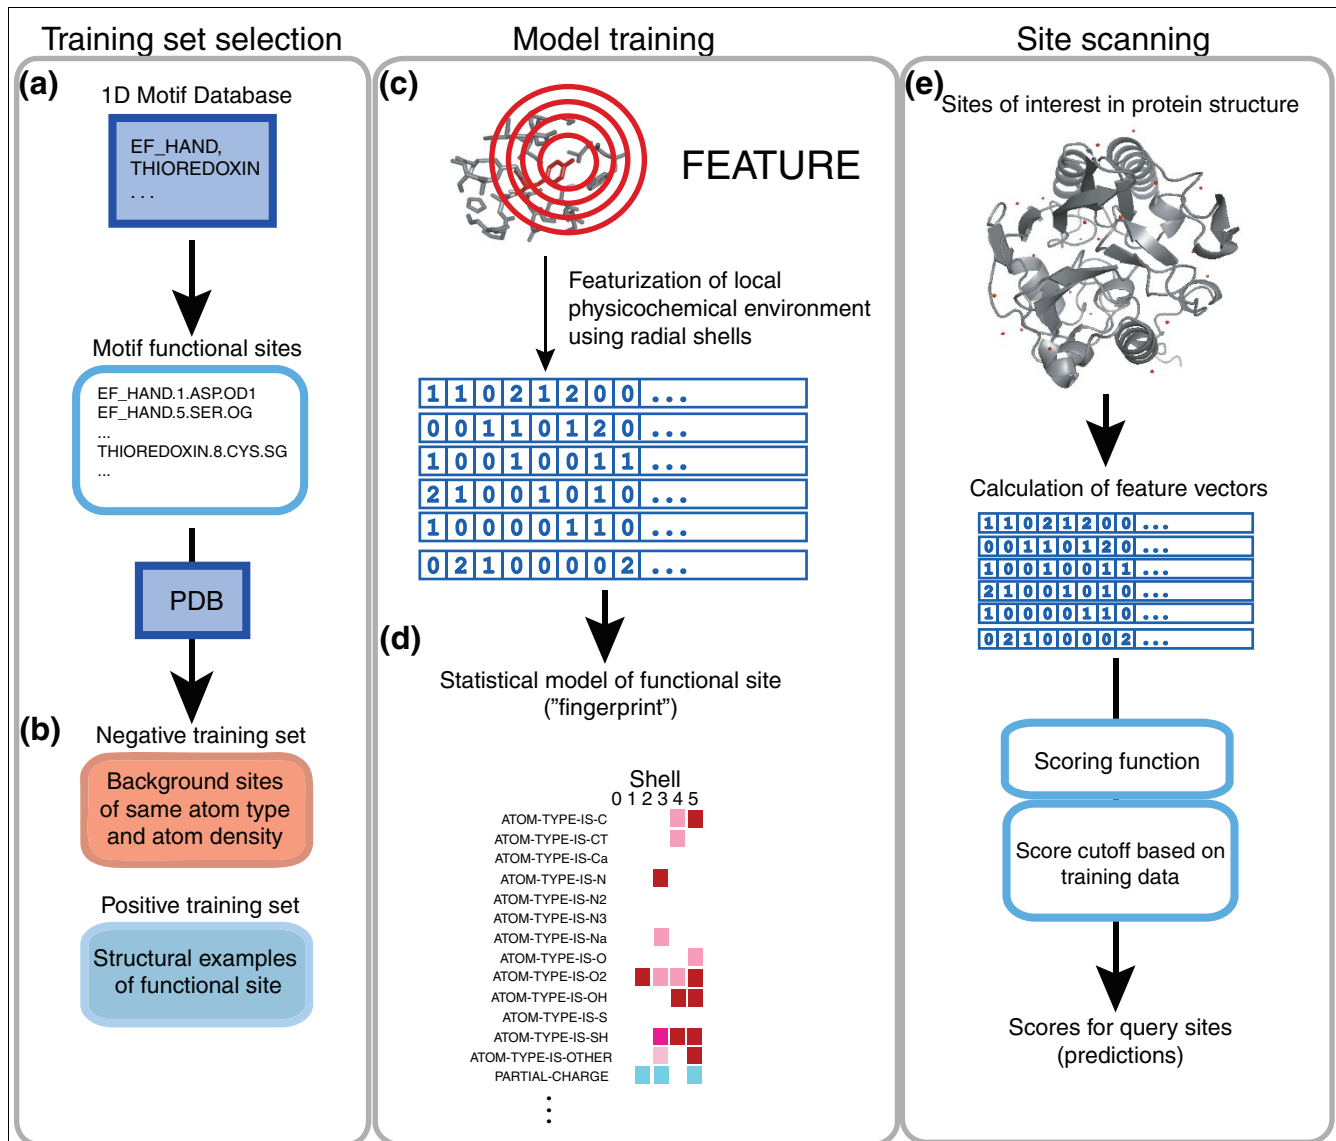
Training set selection

(a)

1D Motif Database

EF_HAND,
THIOREDOXIN
. . .

Motif functional sites

EF_HAND.1.ASP.OD1
EF_HAND.5.SER.OG
...
THIOREDOXIN.8.CYS.SG
...

PDB

(b)

Negative training set

Background sites of same atom type and atom density

Positive training set

Structural examples of functional site

Model training

(c)

FEATURE

Featurization of local physicochemical environment using radial shells

| 1 | 1 | 0 | 2 | 1 | 2 | 0 | 0 | ... |
|---|---|---|---|---|---|---|---|---|
| 0 | 0 | 1 | 1 | 0 | 1 | 2 | 0 | ... |
| 1 | 0 | 0 | 1 | 0 | 0 | 1 | 1 | ... |
| 2 | 1 | 0 | 0 | 1 | 0 | 1 | 0 | ... |
| 1 | 0 | 0 | 0 | 0 | 1 | 1 | 0 | ... |
| 0 | 2 | 1 | 0 | 0 | 0 | 0 | 2 | ... |

(d)

Statistical model of functional site ("fingerprint")

Shell
0 1 2 3 4 5

ATOM-TYPE-IS-C
ATOM-TYPE-IS-CT
ATOM-TYPE-IS-Ca
ATOM-TYPE-IS-N
ATOM-TYPE-IS-N2
ATOM-TYPE-IS-N3
ATOM-TYPE-IS-Na
ATOM-TYPE-IS-O
ATOM-TYPE-IS-O2
ATOM-TYPE-IS-OH
ATOM-TYPE-IS-S
ATOM-TYPE-IS-SH
ATOM-TYPE-IS-OTHER
PARTIAL-CHARGE
⋮

Site scanning

(e)

Sites of interest in protein structure

Calculation of feature vectors

| 1 | 1 | 0 | 2 | 1 | 2 | 0 | 0 | ... |
|---|---|---|---|---|---|---|---|---|
| 0 | 0 | 1 | 1 | 0 | 1 | 2 | 0 | ... |
| 1 | 0 | 0 | 1 | 0 | 0 | 1 | 1 | ... |
| 2 | 1 | 0 | 0 | 1 | 0 | 1 | 0 | ... |
| 1 | 0 | 0 | 0 | 0 | 1 | 1 | 0 | ... |
| 0 | 2 | 1 | 0 | 0 | 0 | 0 | 2 | ... |

Scoring function

Score cutoff based on training data

Scores for query sites (predictions)